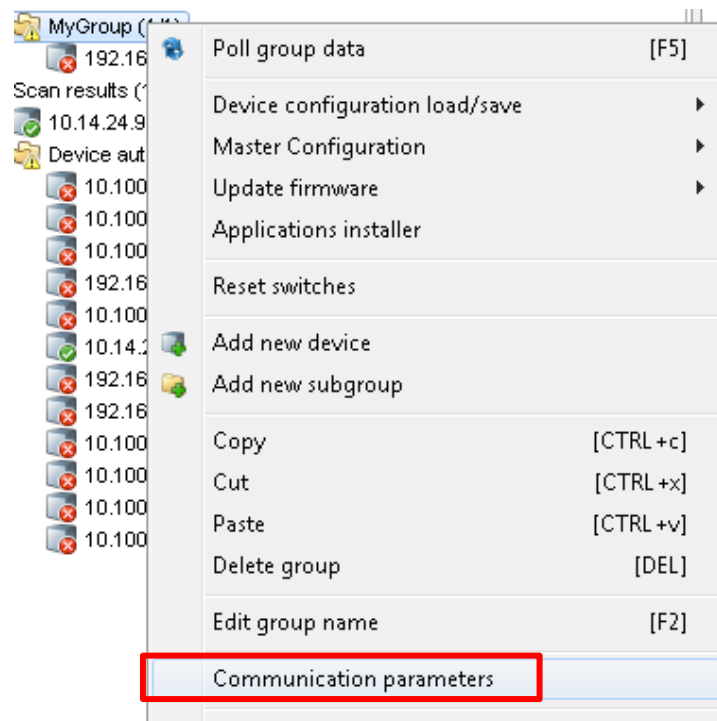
MyGroup (1/1)
192.16
Scan results (1
10.14.24.9
Device aut
10.100
10.100
10.100
192.16
10.100
10.14.2
192.16
192.16
10.100
10.100
10.100
10.100

Poll group data [F5]

Device configuration load/save
Master Configuration
Update firmware
Applications installer

Reset switches

Add new device
Add new subgroup

Copy [CTRL +c]
Cut [CTRL +x]
Paste [CTRL +v]
Delete group [DEL]

Edit group name [F2]

Communication parameters